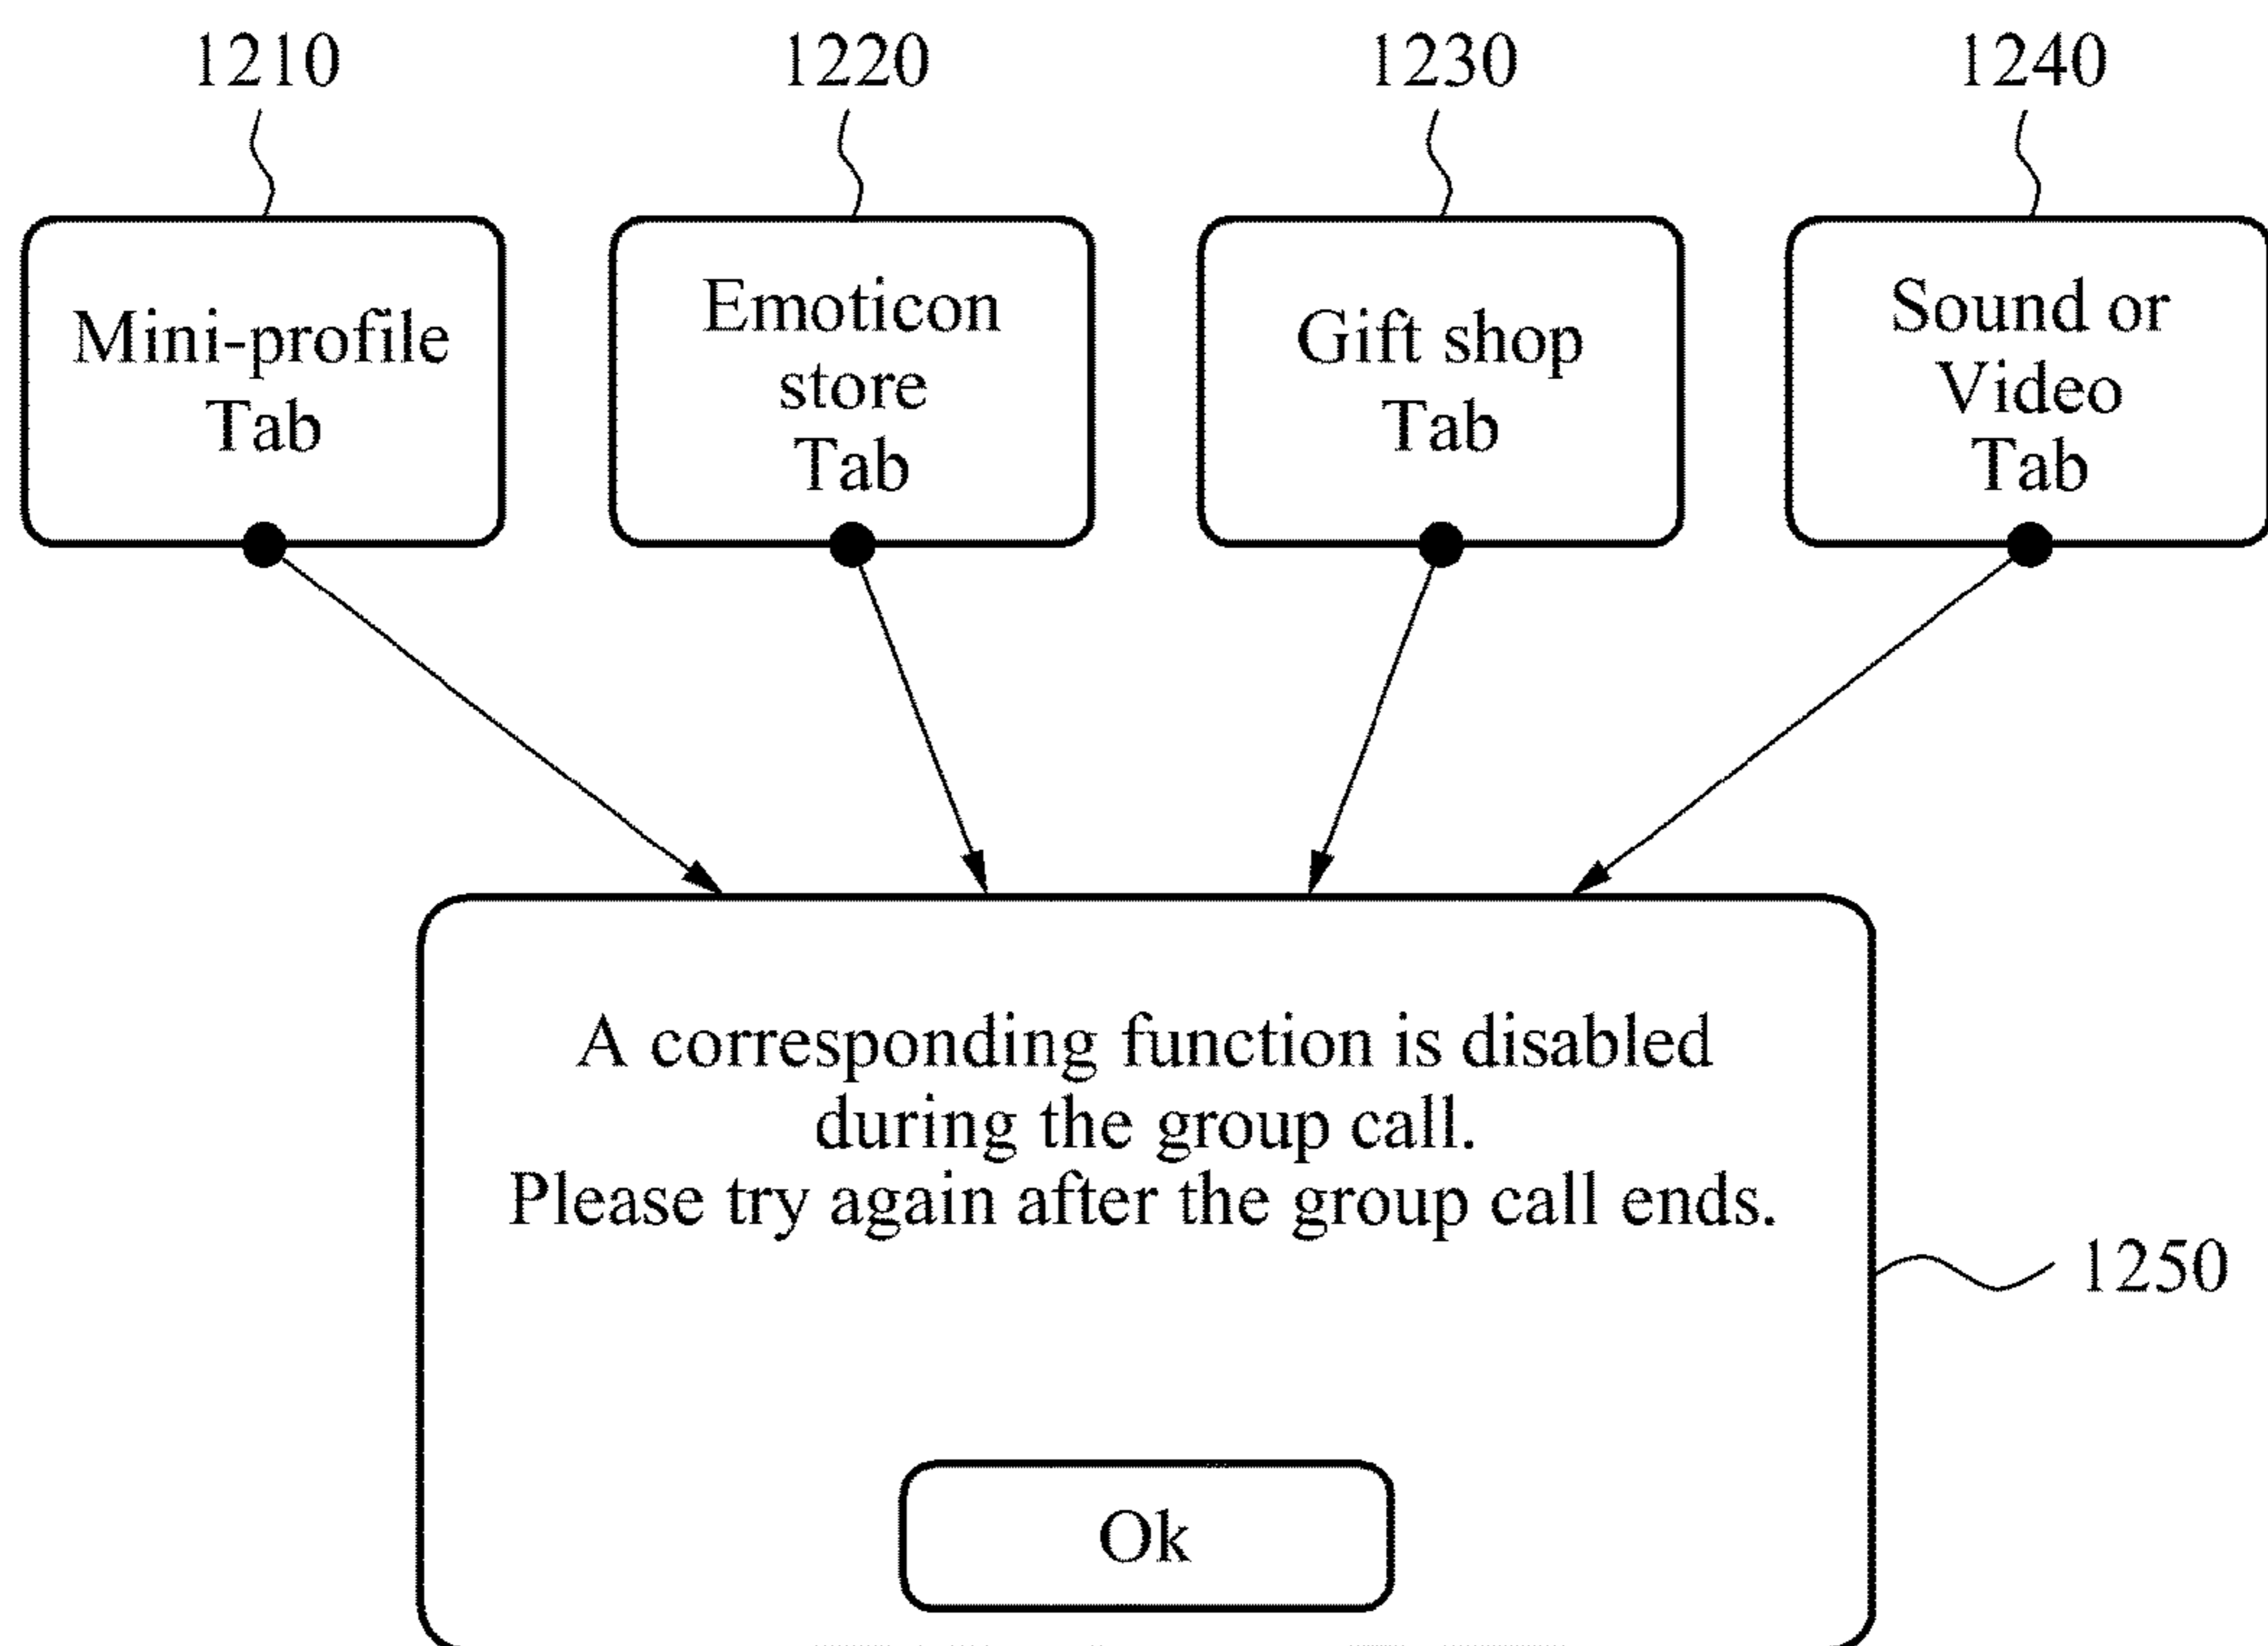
1210

Mini-profile Tab

1220

Emoticon store Tab

1230

Gift shop Tab

1240

Sound or Video Tab

A corresponding function is disabled during the group call.
Please try again after the group call ends.

Ok

1250